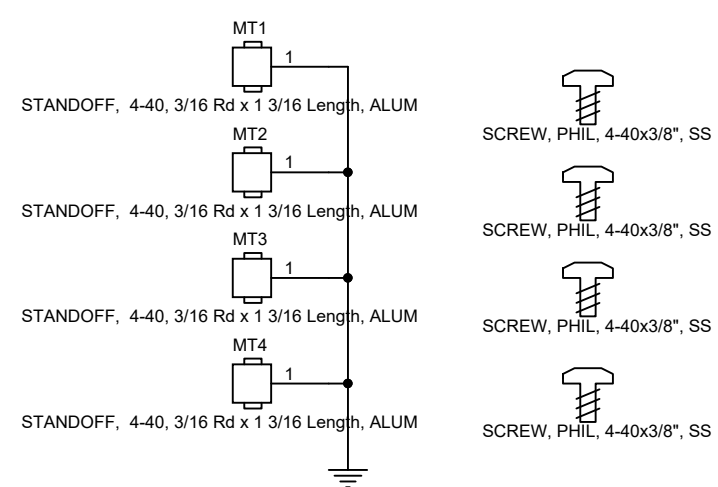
MT1

1

STANDOFF, 4-40, 3/16 Rd x 1 3/16 Length, ALUM

MT2

1

STANDOFF, 4-40, 3/16 Rd x 1 3/16 Length, ALUM

MT3

1

STANDOFF, 4-40, 3/16 Rd x 1 3/16 Length, ALUM

MT4

1

STANDOFF, 4-40, 3/16 Rd x 1 3/16 Length, ALUM

SCREW, PHIL, 4-40x3/8", SS

SCREW, PHIL, 4-40x3/8", SS

SCREW, PHIL, 4-40x3/8", SS

SCREW, PHIL, 4-40x3/8", SS